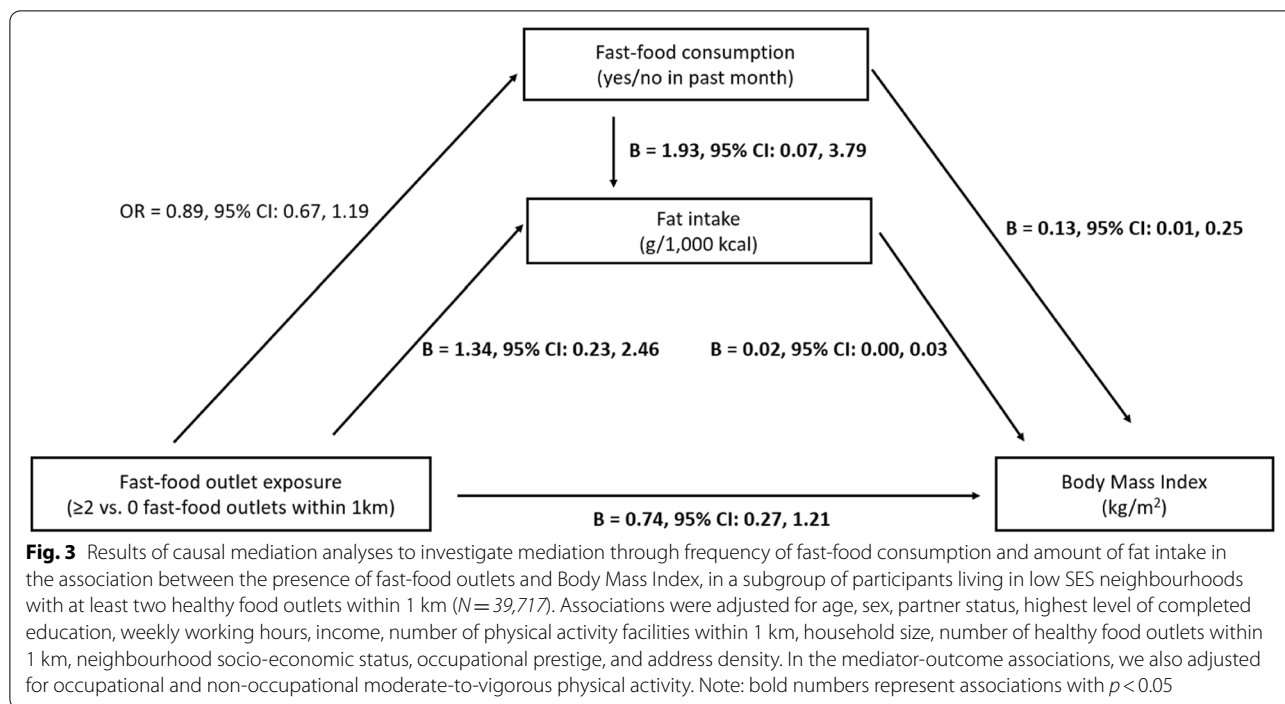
Fast-food consumption
(yes/no in past month)

B = 1.93, 95% CI: 0.07, 3.79

OR = 0.89, 95% CI: 0.67, 1.19

Fat intake
(g/1,000 kcal)

B = 0.13, 95% CI: 0.01, 0.25

B = 1.34, 95% CI: 0.23, 2.46

B = 0.02, 95% CI: 0.00, 0.03

Fast-food outlet exposure
(≥2 vs. 0 fast-food outlets within 1km)

B = 0.74, 95% CI: 0.27, 1.21

Body Mass Index
(kg/m$^2$)

**Fig. 3** Results of causal mediation analyses to investigate mediation through frequency of fast-food consumption and amount of fat intake in the association between the presence of fast-food outlets and Body Mass Index, in a subgroup of participants living in low SES neighbourhoods with at least two healthy food outlets within 1 km ($N = 39{,}717$). Associations were adjusted for age, sex, partner status, highest level of completed education, weekly working hours, income, number of physical activity facilities within 1 km, household size, number of healthy food outlets within 1 km, neighbourhood socio-economic status, occupational prestige, and address density. In the mediator-outcome associations, we also adjusted for occupational and non-occupational moderate-to-vigorous physical activity. Note: bold numbers represent associations with $p < 0.05$